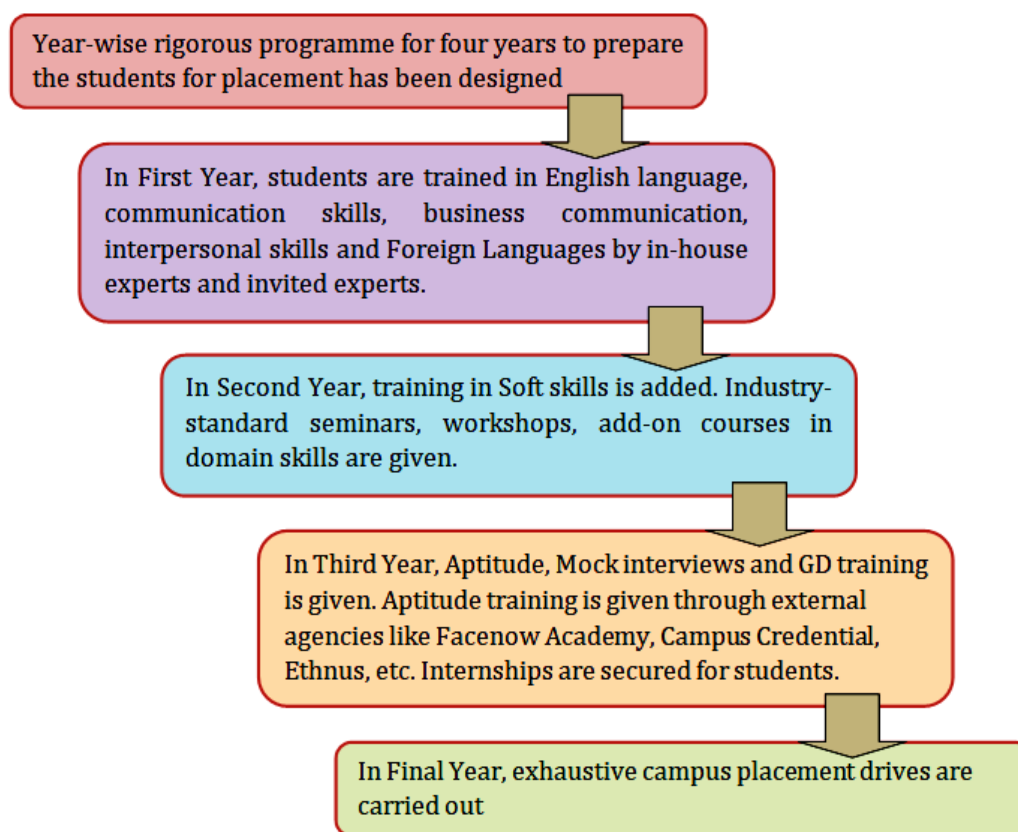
Year-wise rigorous programme for four years to prepare the students for placement has been designed

In First Year, students are trained in English language, communication skills, business communication, interpersonal skills and Foreign Languages by in-house experts and invited experts.

In Second Year, training in Soft skills is added. Industry-standard seminars, workshops, add-on courses in domain skills are given.

In Third Year, Aptitude, Mock interviews and GD training is given. Aptitude training is given through external agencies like Facenow Academy, Campus Credential, Ethnus, etc. Internships are secured for students.

In Final Year, exhaustive campus placement drives are carried out